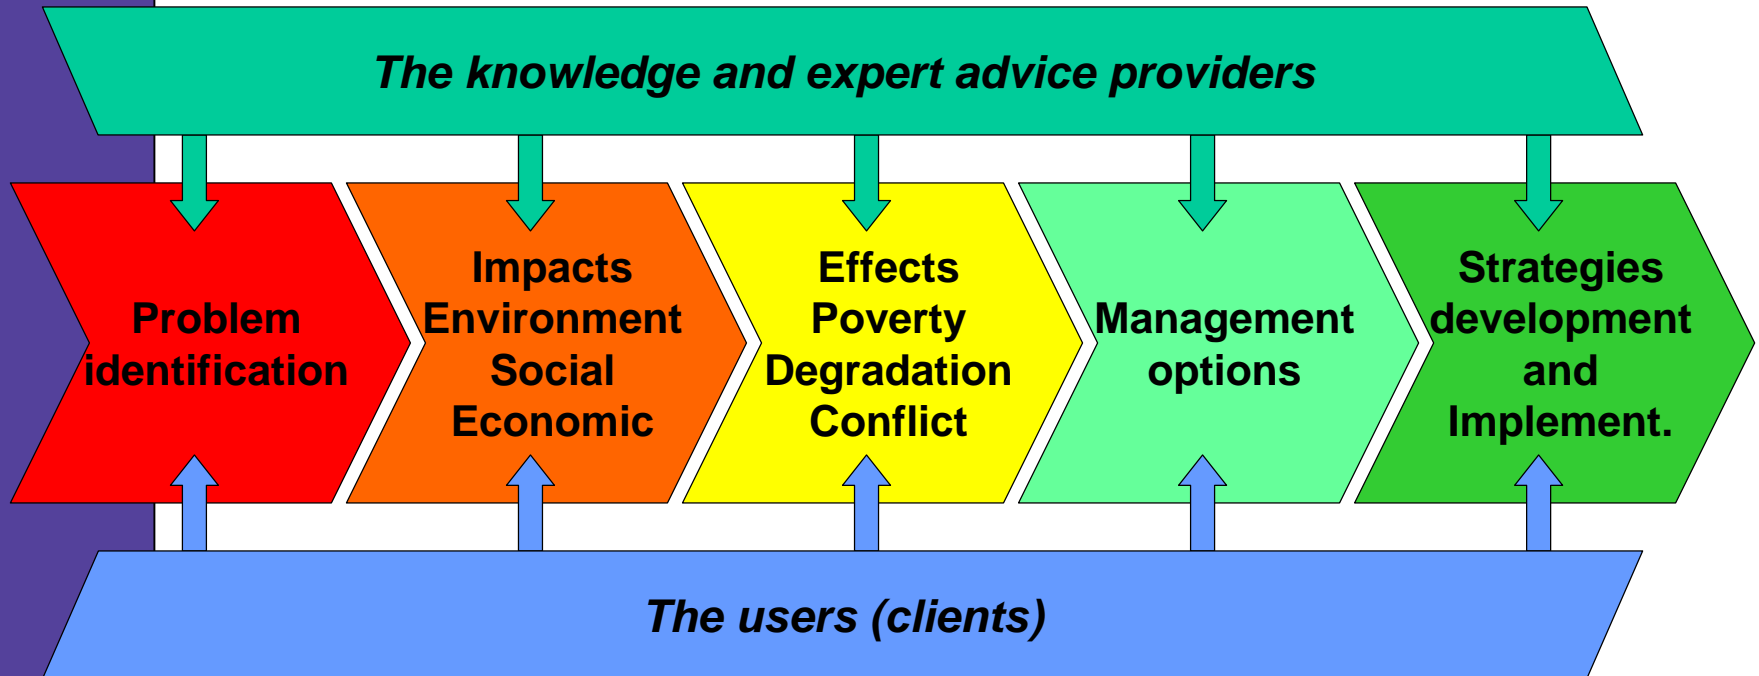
The knowledge and expert advice providers

Problem identification

Impacts Environment Social Economic

Effects Poverty Degradation Conflict

Management options

Strategies development and Implement.

The users (clients)